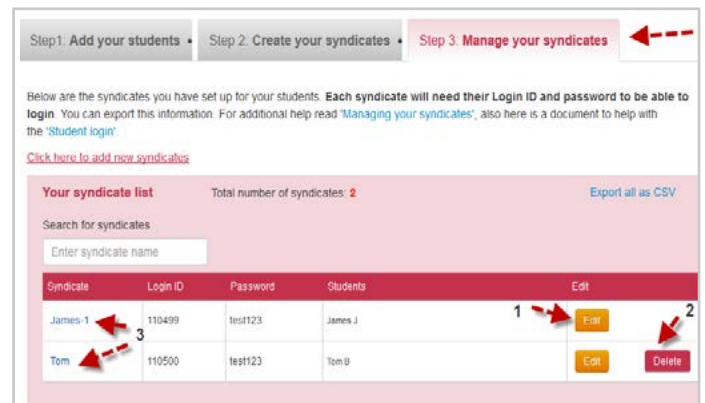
Step1: Add your students • Step 2: Create your syndicates • Step 3: Manage your syndicates

Below are the syndicates you have set up for your students. **Each syndicate will need their Login ID and password to be able to login**. You can export this information. For additional help read 'Managing your syndicates', also here is a document to help with the 'Student login'.

Click here to add new syndicates

Your syndicate list Total number of syndicates: 2 Export all as CSV

Search for syndicates

Enter syndicate name

| Syndicate | Login ID | Password | Students | Edit | |
|---|---|---|---|---|---|
| James-1 | 110499 | test123 | James J | Edit | |
| Tom | 110500 | test123 | Tom B | Edit | Delete |

1

2

3